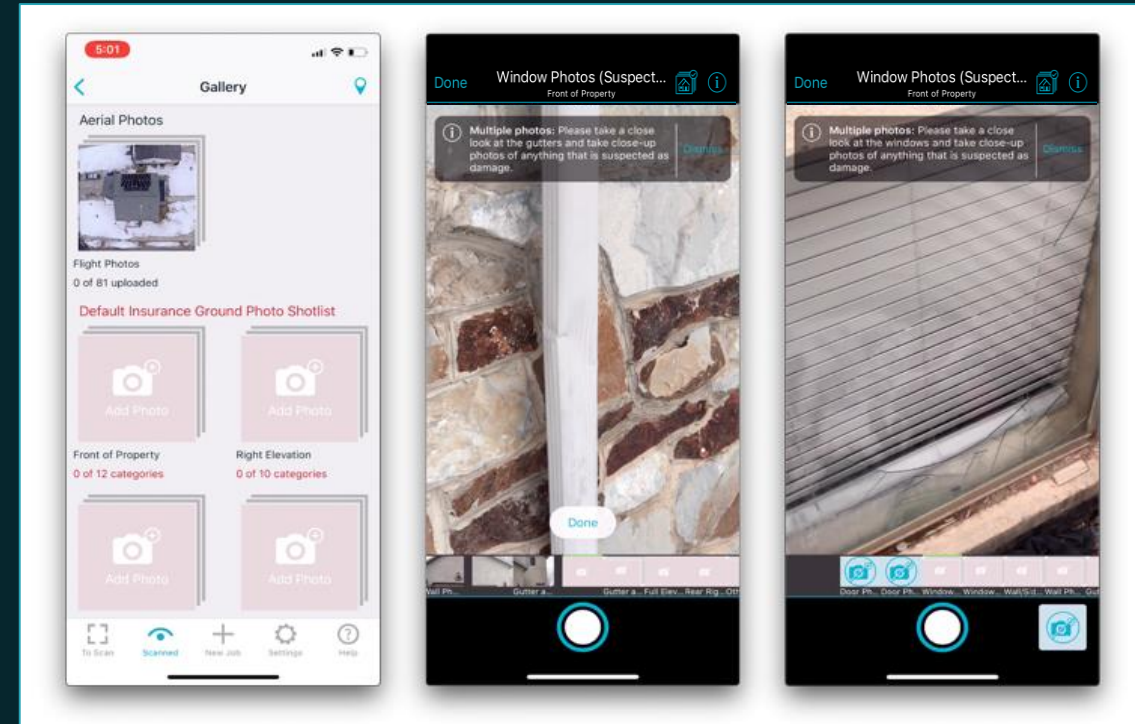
5:01

Gallery

Aerial Photos

Flight Photos
0 of 81 uploaded

Default Insurance Ground Photo Shotlist

Add Photo

Add Photo

Front of Property
0 of 12 categories

Right Elevation
0 of 10 categories

Add Photo

Add Photo

To Scan Scanned New Job Settings Help

Done Window Photos (Suspect...
Front of Property

Multiple photos: Please take a close look at the gutters and take close-up photos of anything that is suspected as damage.

Dismiss

Done

Wall Ph... Gutter a... Gutter a... Full Elev... Rear Rig... Oth

Done Window Photos (Suspect...
Front of Property

Multiple photos: Please take a close look at the windows and take close-up photos of anything that is suspected as damage.

Dismiss

Door Ph... Door Ph... Window... Window... Wall/Sid... Wall Ph... Gut